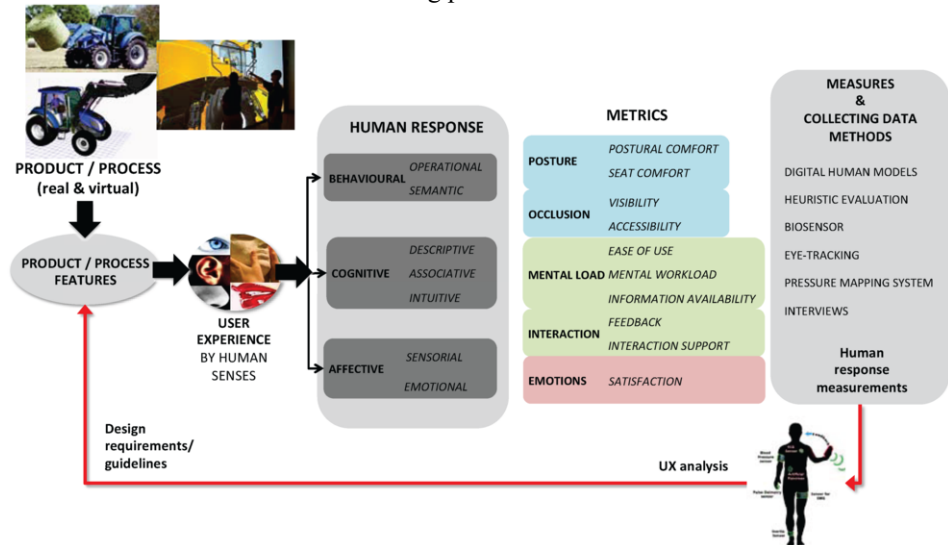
PRODUCT / PROCESS
(real & virtual)

PRODUCT / PROCESS FEATURES

USER EXPERIENCE BY HUMAN SENSES

HUMAN RESPONSE

BEHAVIOURAL
OPERATIONAL
SEMANTIC

COGNITIVE
DESCRIPTIVE
ASSOCIATIVE
INTUITIVE

AFFECTIVE
SENSORIAL
EMOTIONAL

METRICS

| | |
|---|---|
| POSTURE | POSTURAL COMFORT<br>SEAT COMFORT |
| OCCLUSION | VISIBILITY<br>ACCESSIBILITY |
| MENTAL LOAD | EASE OF USE<br>MENTAL WORKLOAD<br>INFORMATION AVAILABILITY |
| INTERACTION | FEEDBACK<br>INTERACTION SUPPORT |
| EMOTIONS | SATISFACTION |

MEASURES & COLLECTING DATA METHODS

DIGITAL HUMAN MODELS
HEURISTIC EVALUATION
BIOSENSOR
EYE-TRACKING
PRESSURE MAPPING SYSTEM
INTERVIEWS

Human response measurements

Design requirements/ guidelines

UX analysis